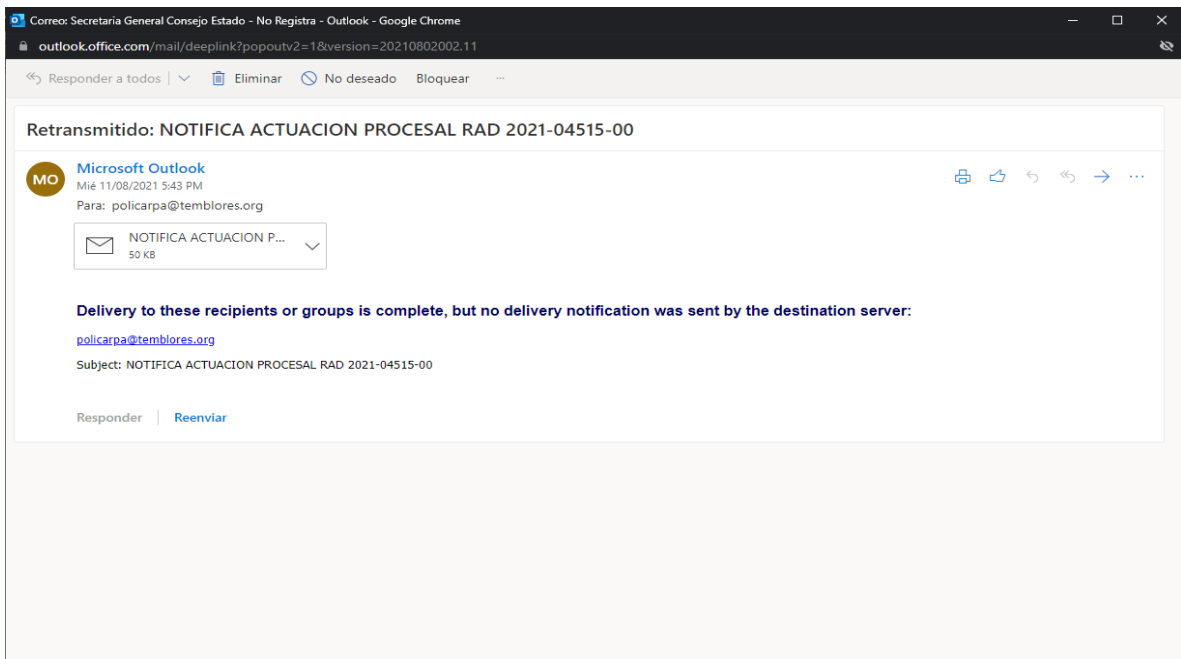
Correo: Secretaria General Consejo Estado - No Registra - Outlook - Google Chrome

outlook.office.com/mail/deeplink?popoutv2=1&version=20210802002.11

Responder a todos | Eliminar No deseado Bloquear ···

Retransmitido: NOTIFICA ACTUACION PROCESAL RAD 2021-04515-00

MO

Microsoft Outlook
Mié 11/08/2021 5:43 PM
Para: policarpa@temblores.org

NOTIFICA ACTUACION P...
50 KB

Delivery to these recipients or groups is complete, but no delivery notification was sent by the destination server:

policarpa@temblores.org

Subject: NOTIFICA ACTUACION PROCESAL RAD 2021-04515-00

Responder | Reenviar